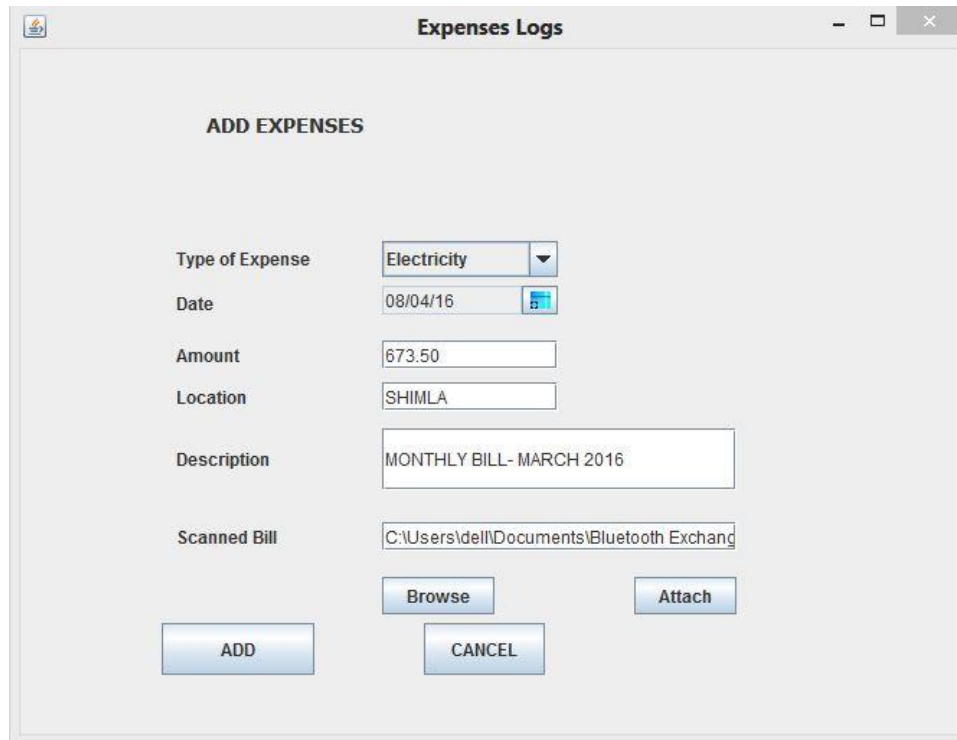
Expenses Logs

ADD EXPENSES

Type of Expense Electricity

Date 08/04/16

Amount 673.50

Location SHIMLA

Description MONTHLY BILL- MARCH 2016

Scanned Bill C:\Users\dell\Documents\Bluetooth Exchang

Browse

Attach

ADD

CANCEL